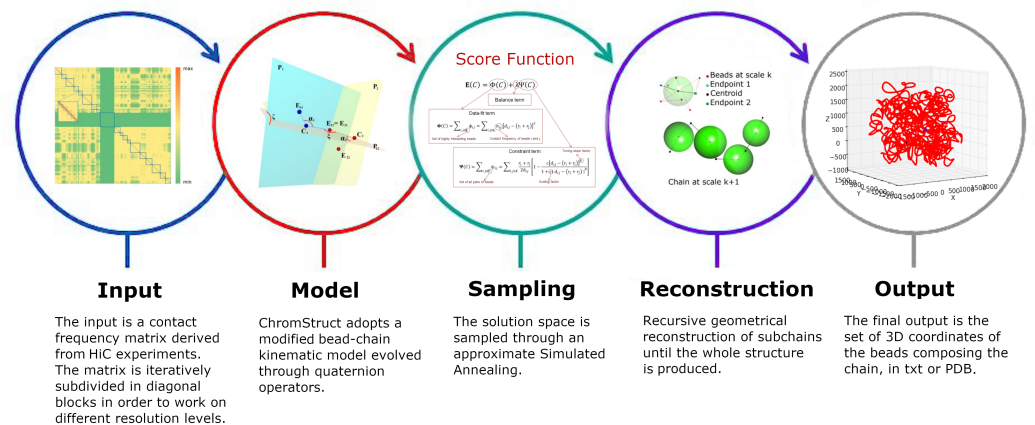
max

min

$P_i$

$E_1$

$E_2$

$C_1$

$E_{i2}$

$E_{i1}$

$C_2$

$E_{22}$

$P_2$

Score Function

$E(C) = \Phi(C) + \lambda\Psi(C)$

Balance term

Data-fit term

Set of highly interacting beads

Contact frequency of beads i and j

Constraint term

Tuning slope factor

Set of all pairs of beads

Scaling factor

Beads at scale k
Endpoint 1
Centroid
Endpoint 2

Chain at scale k+1

2500
2000
1500
1000
500
0
−500
−1000

Z

Y

X

Input

The input is a contact frequency matrix derived from HiC experiments. The matrix is iteratively subdivided in diagonal blocks in order to work on different resolution levels.

Model

ChromStruct adopts a modified bead-chain kinematic model evolved through quaternion operators.

Sampling

The solution space is sampled through an approximate Simulated Annealing.

Reconstruction

Recursive geometrical reconstruction of subchains until the whole structure is produced.

Output

The final output is the set of 3D coordinates of the beads composing the chain, in txt or PDB.